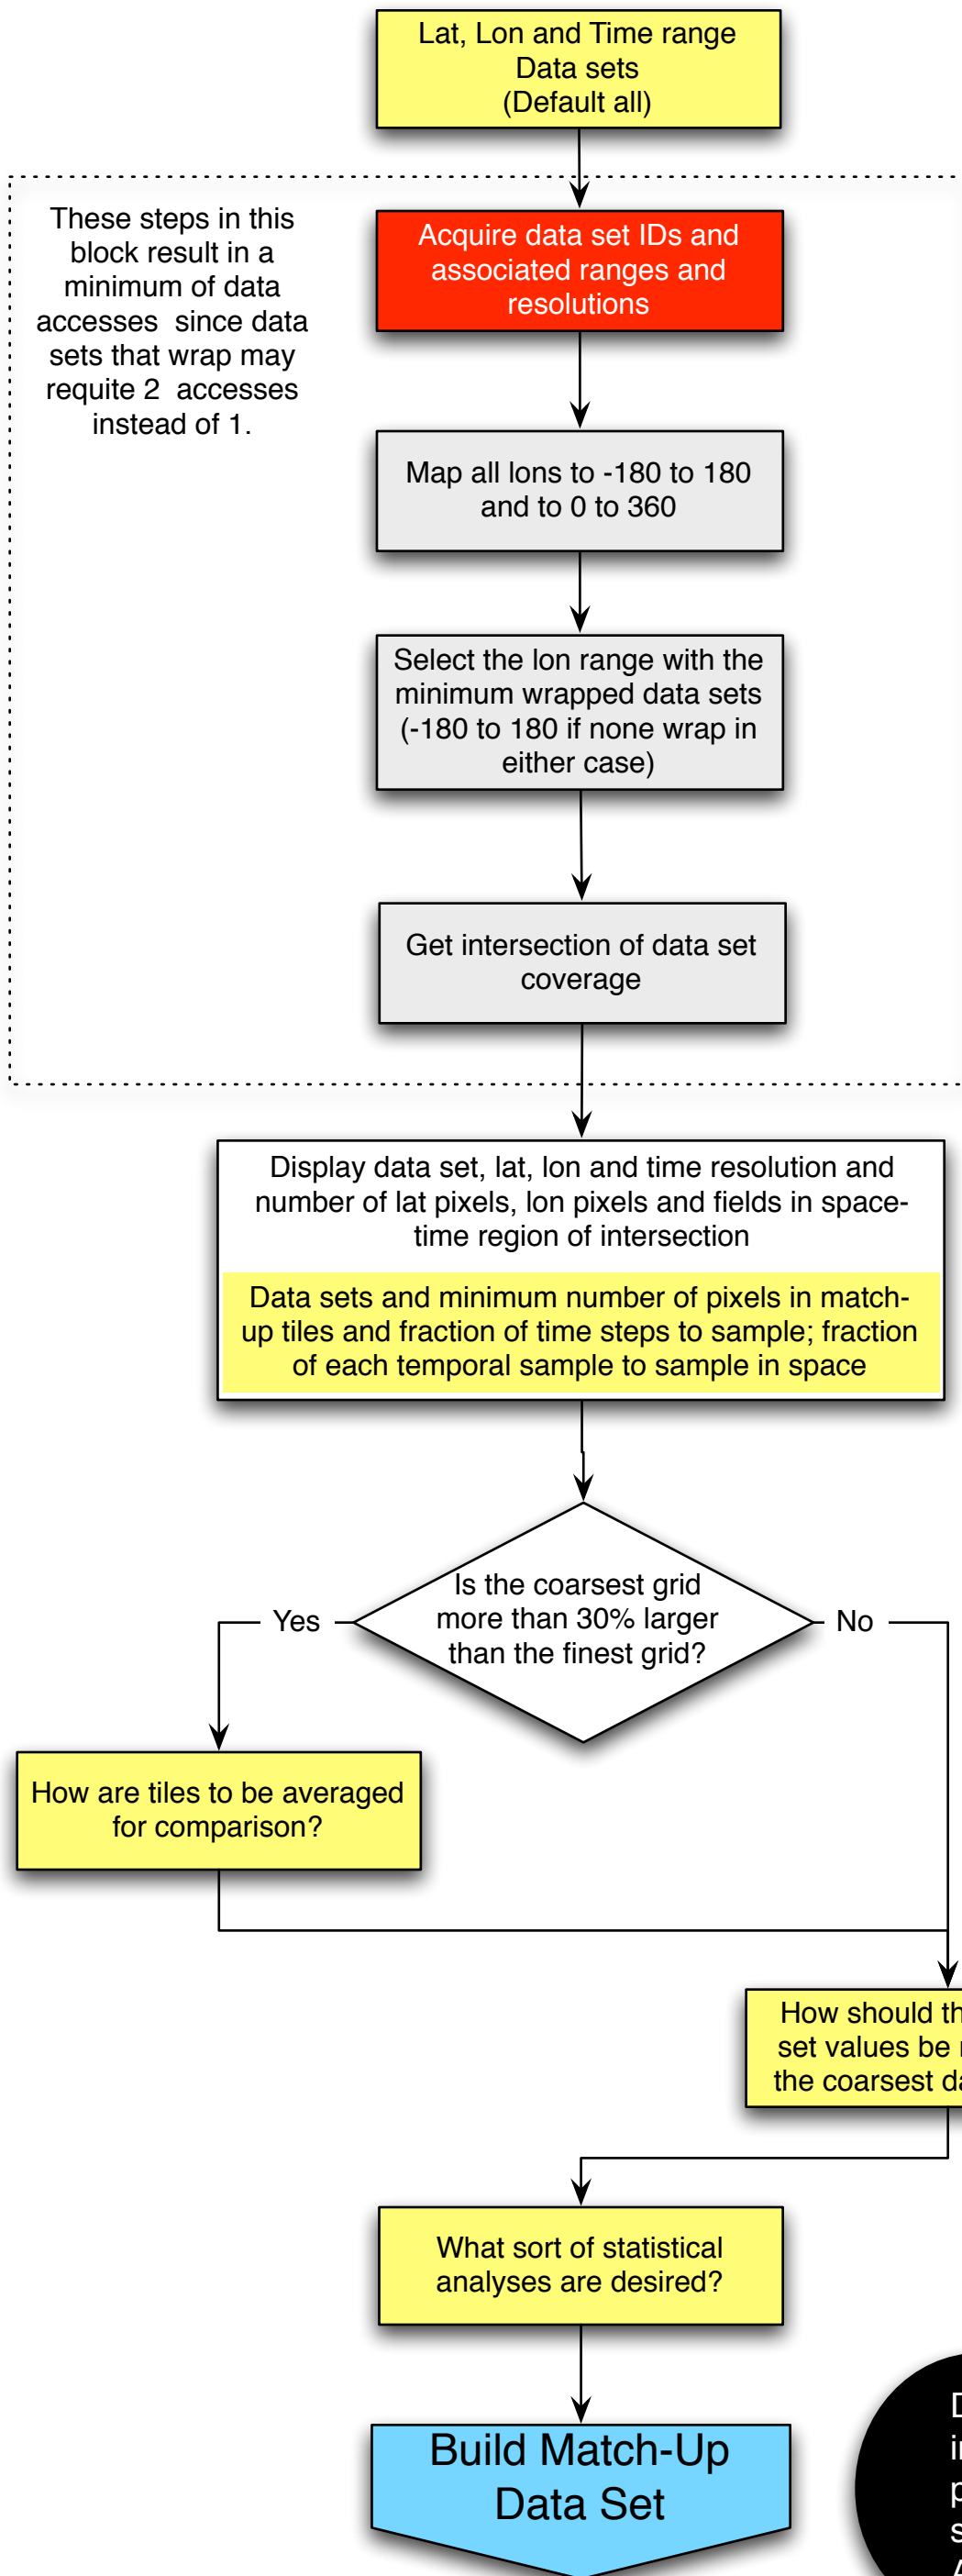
Lat, Lon and Time range
Data sets
(Default all)

These steps in this block result in a minimum of data accesses since data sets that wrap may requite 2 accesses instead of 1.

Acquire data set IDs and associated ranges and resolutions

Map all lons to -180 to 180 and to 0 to 360

Select the lon range with the minimum wrapped data sets (-180 to 180 if none wrap in either case)

Get intersection of data set coverage

Display data set, lat, lon and time resolution and number of lat pixels, lon pixels and fields in space-time region of intersection

Data sets and minimum number of pixels in match-up tiles and fraction of time steps to sample; fraction of each temporal sample to sample in space

Is the coarsest grid more than 30% larger than the finest grid?

Yes

No

How are tiles to be averaged for comparison?

How should th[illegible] set values be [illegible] the coarsest da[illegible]

What sort of statistical analyses are desired?

Build Match-Up Data Set

D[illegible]
i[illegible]
p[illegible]
s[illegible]
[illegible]